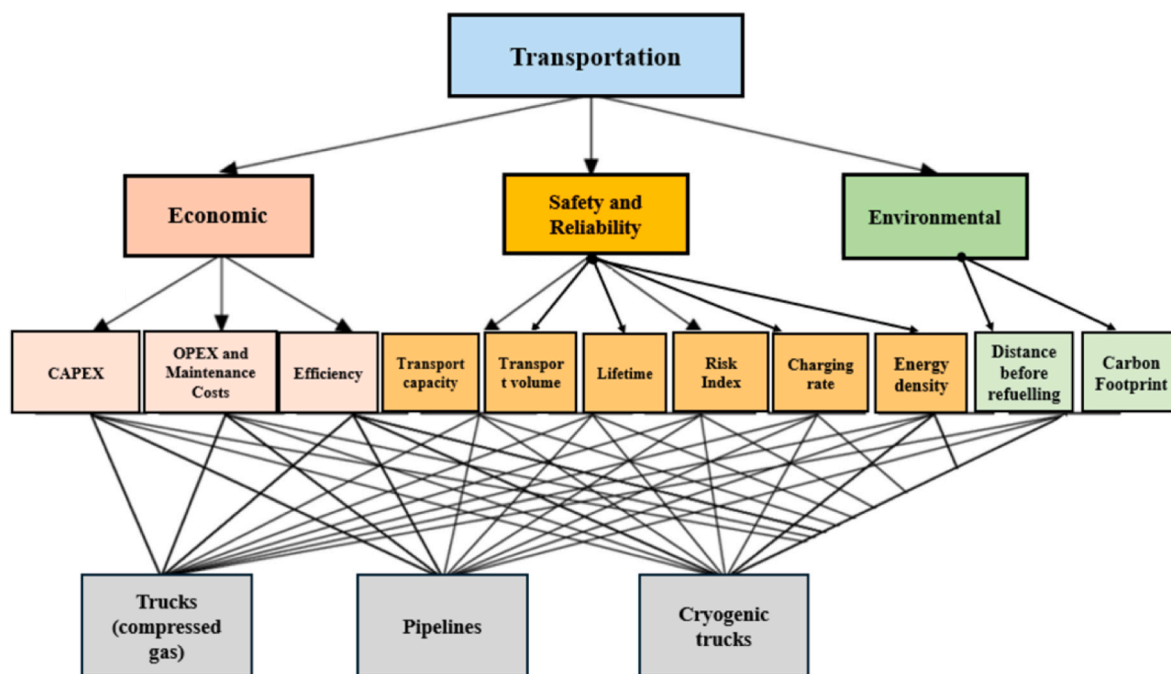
Transportation

Economic

Safety and Reliability

Environmental

CAPEX

OPEX and Maintenance Costs

Efficiency

Transport capacity

Transport volume

Lifetime

Risk Index

Charging rate

Energy density

Distance before refuelling

Carbon Footprint

Trucks (compressed gas)

Pipelines

Cryogenic trucks